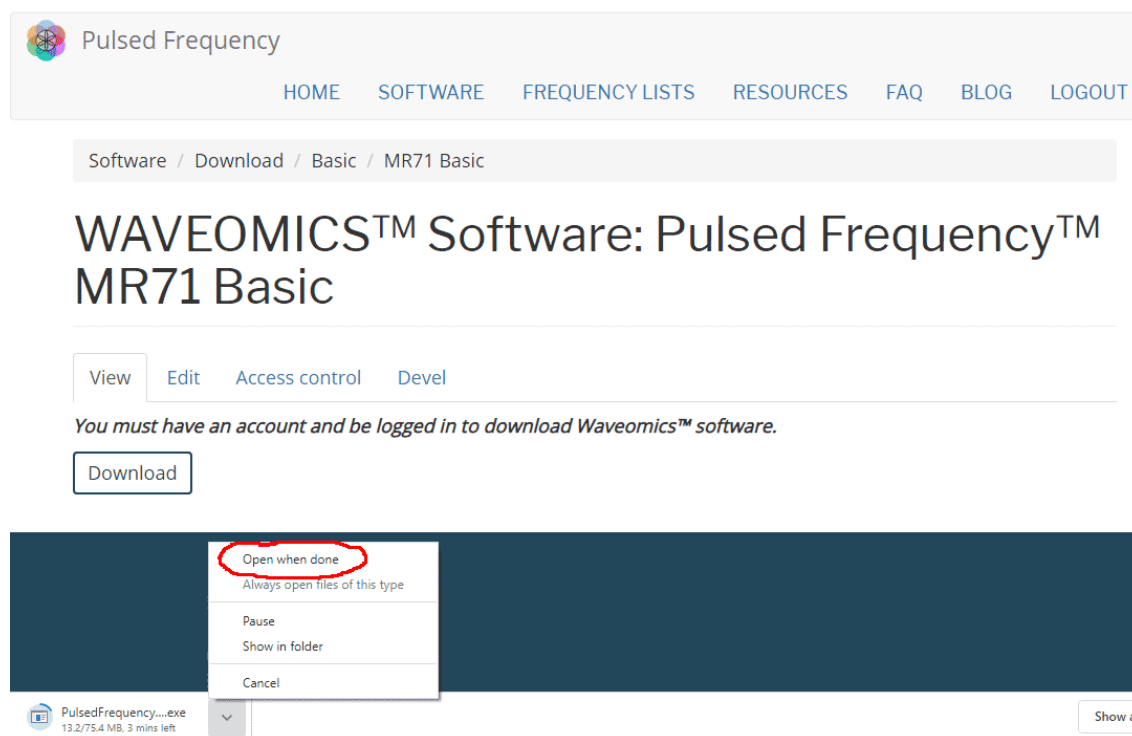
Pulsed Frequency

HOME SOFTWARE FREQUENCY LISTS RESOURCES FAQ BLOG LOGOUT

Software / Download / Basic / MR71 Basic

WAVEOMICS™ Software: Pulsed Frequency™ MR71 Basic

View Edit Access control Devel

*You must have an account and be logged in to download Waveomics™ software.*

Download

Open when done
Always open files of this type
Pause
Show in folder
Cancel

PulsedFrequency....exe
13.2/75.4 MB, 3 mins left

Show a